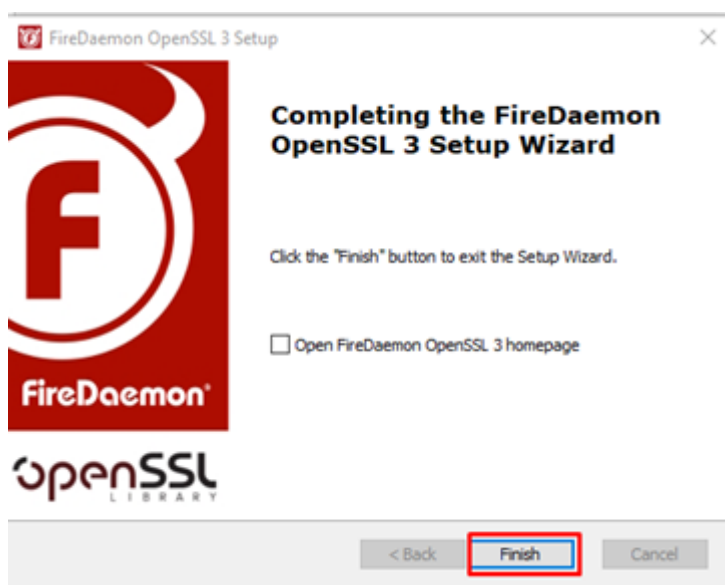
FireDaemon OpenSSL 3 Setup

×

Completing the FireDaemon OpenSSL 3 Setup Wizard

Click the "Finish" button to exit the Setup Wizard.

Open FireDaemon OpenSSL 3 homepage

FireDaemon

openSSL
LIBRARY

< Back

Finish

Cancel